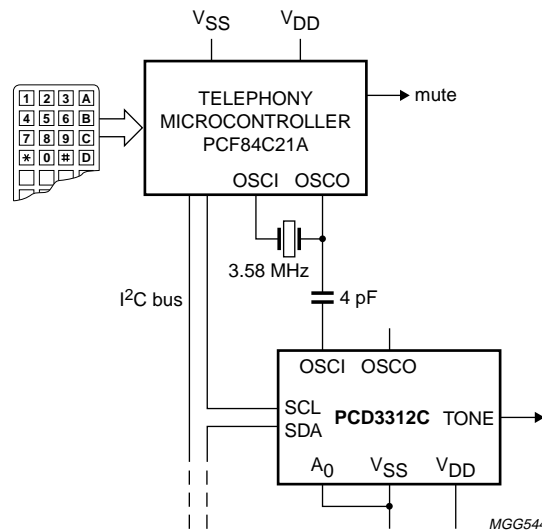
$V_{SS}$ $V_{DD}$

1 2 3 A
4 5 6 B
7 8 9 C
* 0 # D

TELEPHONY
MICROCONTROLLER
PCF84C21A

mute

OSCI OSCO

3.58 MHz

$I^2C$ bus

4 pF

OSCI OSCO

SCL
SDA

PCD3312C

TONE

$A_0$ $V_{SS}$ $V_{DD}$

MGG544